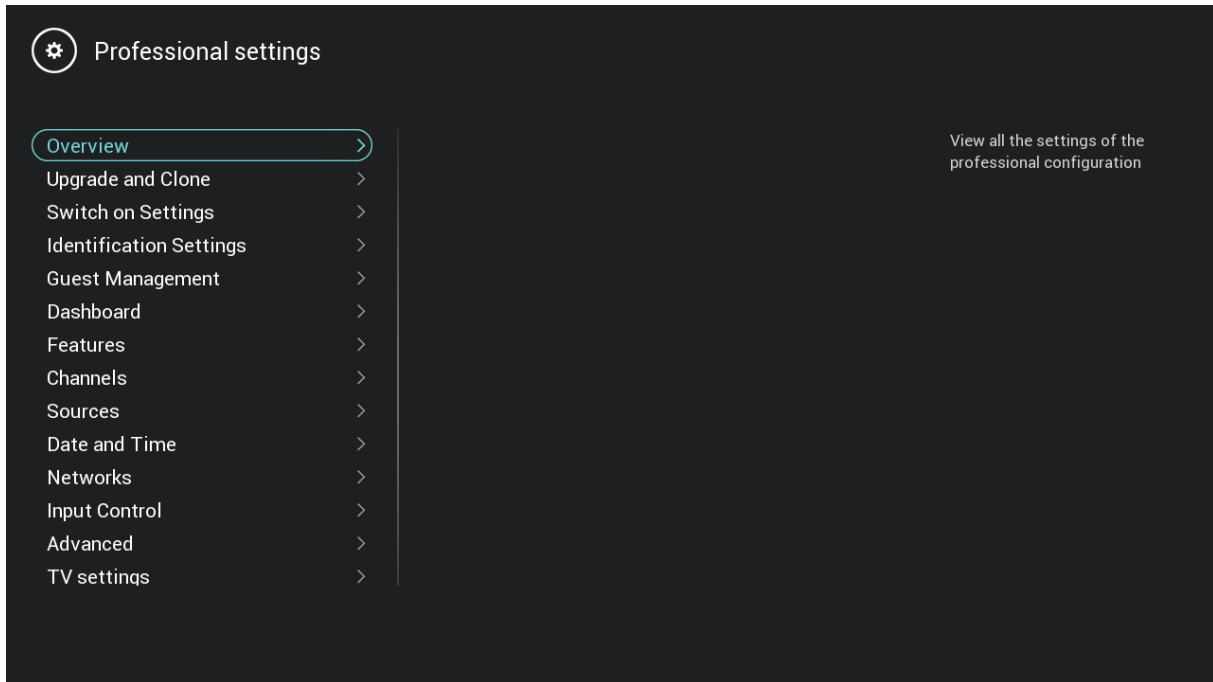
Professional settings

Overview
Upgrade and Clone
Switch on Settings
Identification Settings
Guest Management
Dashboard
Features
Channels
Sources
Date and Time
Networks
Input Control
Advanced
TV settings

View all the settings of the professional configuration